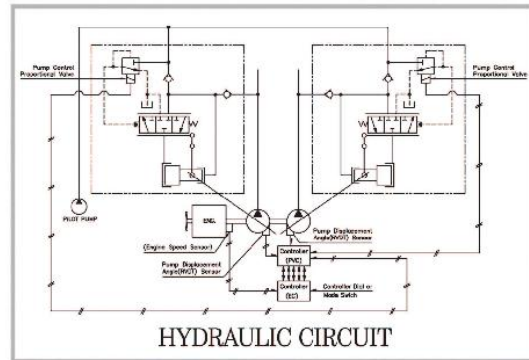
Pump Control Proportional Valve

Pump Control Proportional Valve

PILOT PUMP

ENG.

(Engine Speed Sensor)

Pump Displacement Angle(NVCT) Sensor

Pump Displacement Angle(NVCT) Sensor

Controller (PVC)

Controller (EC)

Controller Dial or Mode Switch

HYDRAULIC CIRCUIT